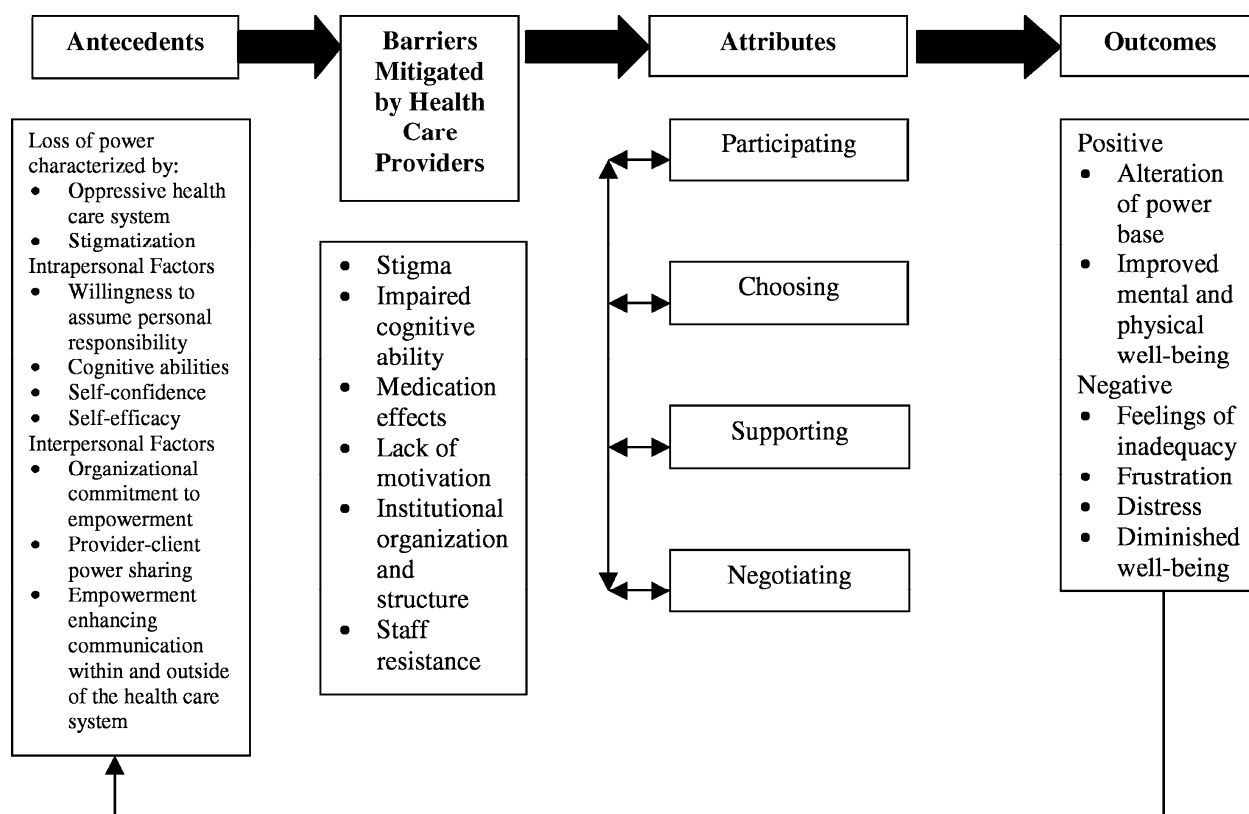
Antecedents

Barriers Mitigated by Health Care Providers

Attributes

Outcomes

Loss of power characterized by:
- Oppressive health care system
- Stigmatization

Intrapersonal Factors
- Willingness to assume personal responsibility
- Cognitive abilities
- Self-confidence
- Self-efficacy

Interpersonal Factors
- Organizational commitment to empowerment
- Provider-client power sharing
- Empowerment enhancing communication within and outside of the health care system

- Stigma
- Impaired cognitive ability
- Medication effects
- Lack of motivation
- Institutional organization and structure
- Staff resistance

Participating

Choosing

Supporting

Negotiating

Positive
- Alteration of power base
- Improved mental and physical well-being

Negative
- Feelings of inadequacy
- Frustration
- Distress
- Diminished well-being